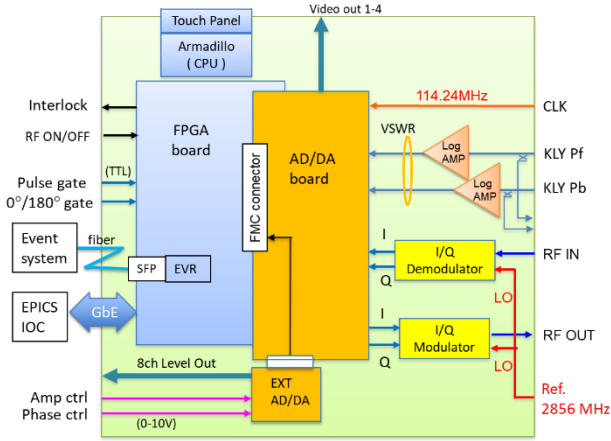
Touch Panel
Armadillo
( CPU )
Video out 1-4
Interlock
RF ON/OFF
FPGA
board
AD/DA
board
114.24MHz
CLK
VSWR
Log AMP
KLY Pf
Log AMP
KLY Pb
(TTL)
Pulse gate
0°/180° gate
FMC connector
Event system
fiber
SFP
EVR
I
Q
I/Q
Demodulator
RF IN
LO
EPICS
IOC
GbE
I
Q
I/Q
Modulator
RF OUT
LO
8ch Level Out
EXT
AD/DA
Amp ctrl
Phase ctrl
(0-10V)
Ref.
2856 MHz